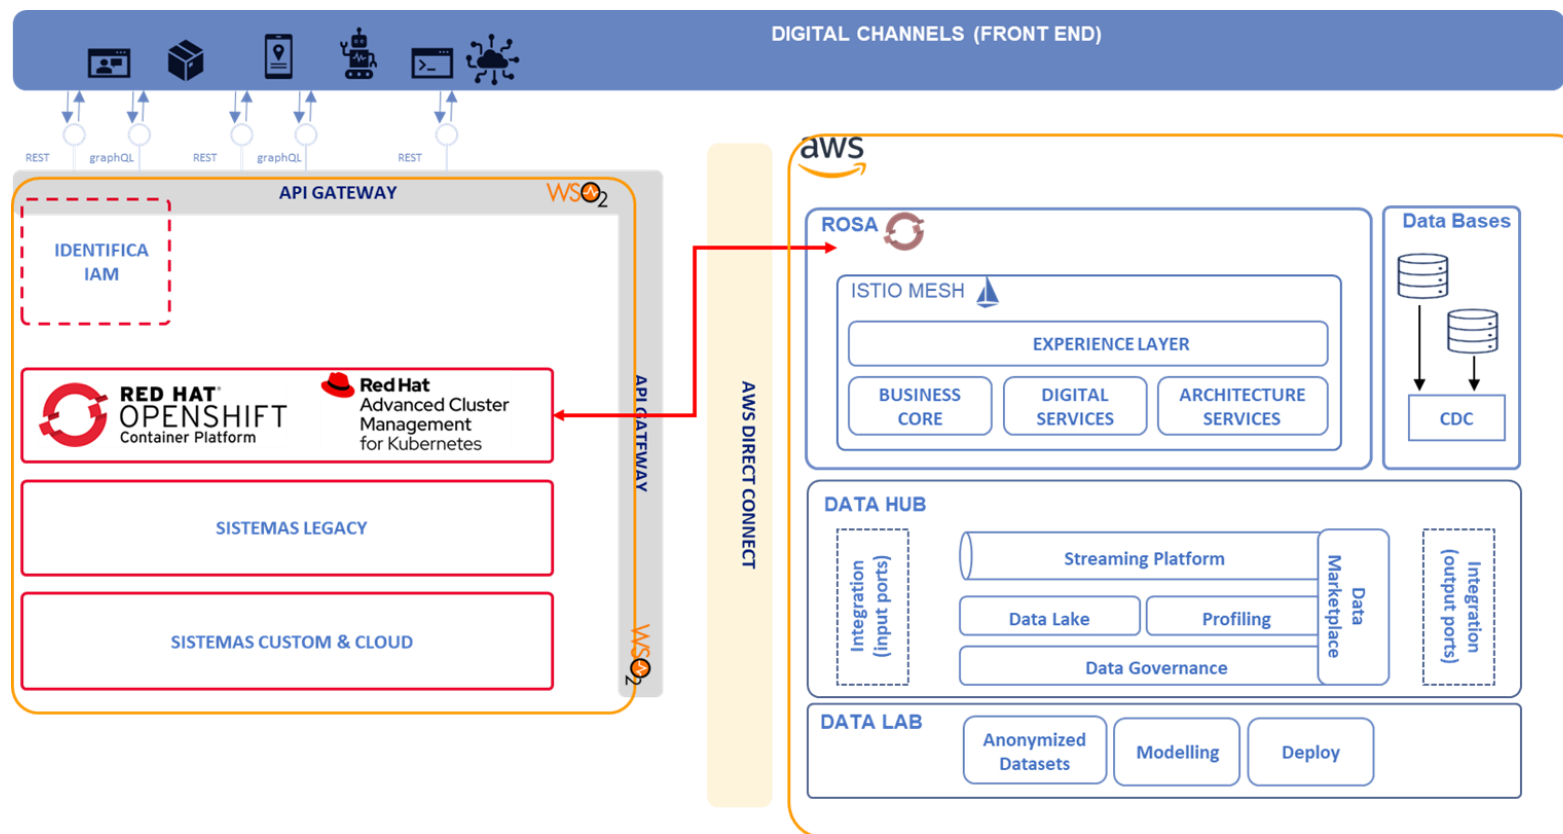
DIGITAL CHANNELS (FRONT END)

REST graphQL REST graphQL REST

API GATEWAY

WSO2

IDENTIFICA IAM

RED HAT OPENSHIFT Container Platform

Red Hat Advanced Cluster Management for Kubernetes

SISTEMAS LEGACY

SISTEMAS CUSTOM & CLOUD

API GATEWAY

WSO2

AWS DIRECT CONNECT

aws

ROSA

ISTIO MESH

EXPERIENCE LAYER

BUSINESS CORE

DIGITAL SERVICES

ARCHITECTURE SERVICES

Data Bases

CDC

DATA HUB

Integration (input ports)

Streaming Platform

Data Lake

Profiling

Data Governance

Data Marketplace

Integration (output ports)

DATA LAB

Anonymized Datasets

Modelling

Deploy